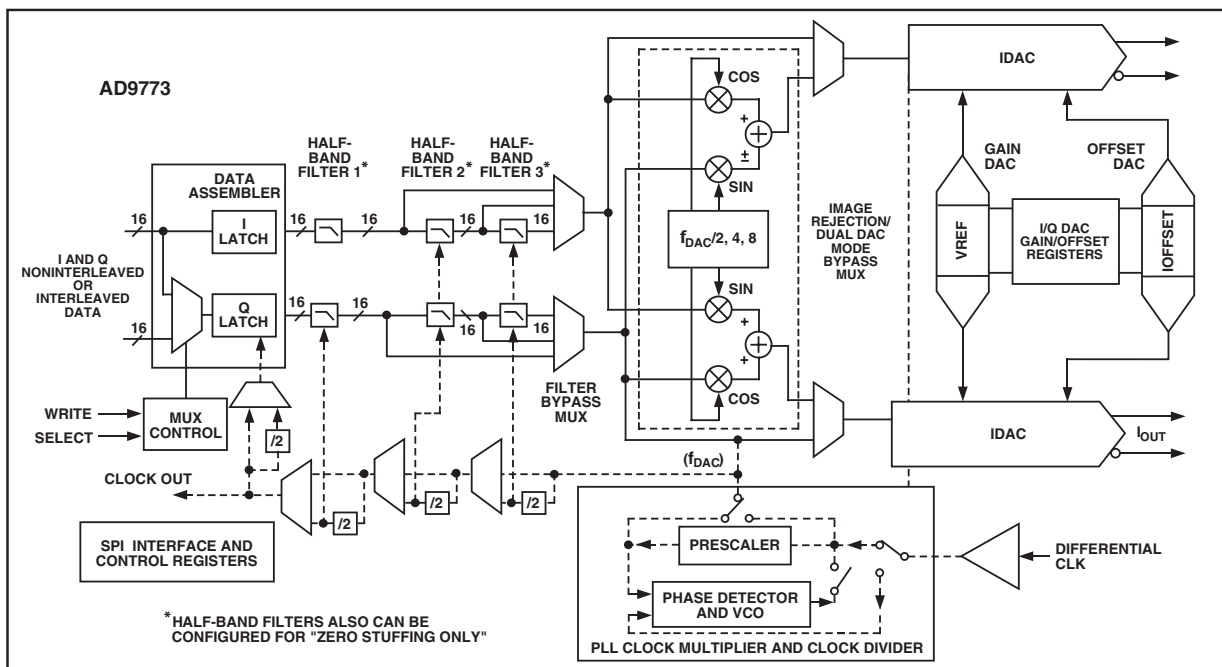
AD9773

HALF-BAND FILTER 1*

HALF-BAND FILTER 2*

HALF-BAND FILTER 3*

DATA ASSEMBLER

I LATCH

Q LATCH

16

16

16

16

16

16

16

16

16

16

I AND Q NONINTERLEAVED OR INTERLEAVED DATA

WRITE

SELECT

MUX CONTROL

/2

/2

/2

/2

CLOCK OUT

SPI INTERFACE AND CONTROL REGISTERS

*HALF-BAND FILTERS ALSO CAN BE CONFIGURED FOR "ZERO STUFFING ONLY"

FILTER BYPASS MUX

COS

SIN

$f_{DAC}/2, 4, 8$

SIN

COS

+

±

+

+

IMAGE REJECTION/ DUAL DAC MODE BYPASS MUX

$(f_{DAC})$

IDAC

GAIN DAC

OFFSET DAC

VREF

I/Q DAC GAIN/OFFSET REGISTERS

IOFFSET

IDAC

$I_{OUT}$

PRESCALER

PHASE DETECTOR AND VCO

DIFFERENTIAL CLK

PLL CLOCK MULTIPLIER AND CLOCK DIVIDER